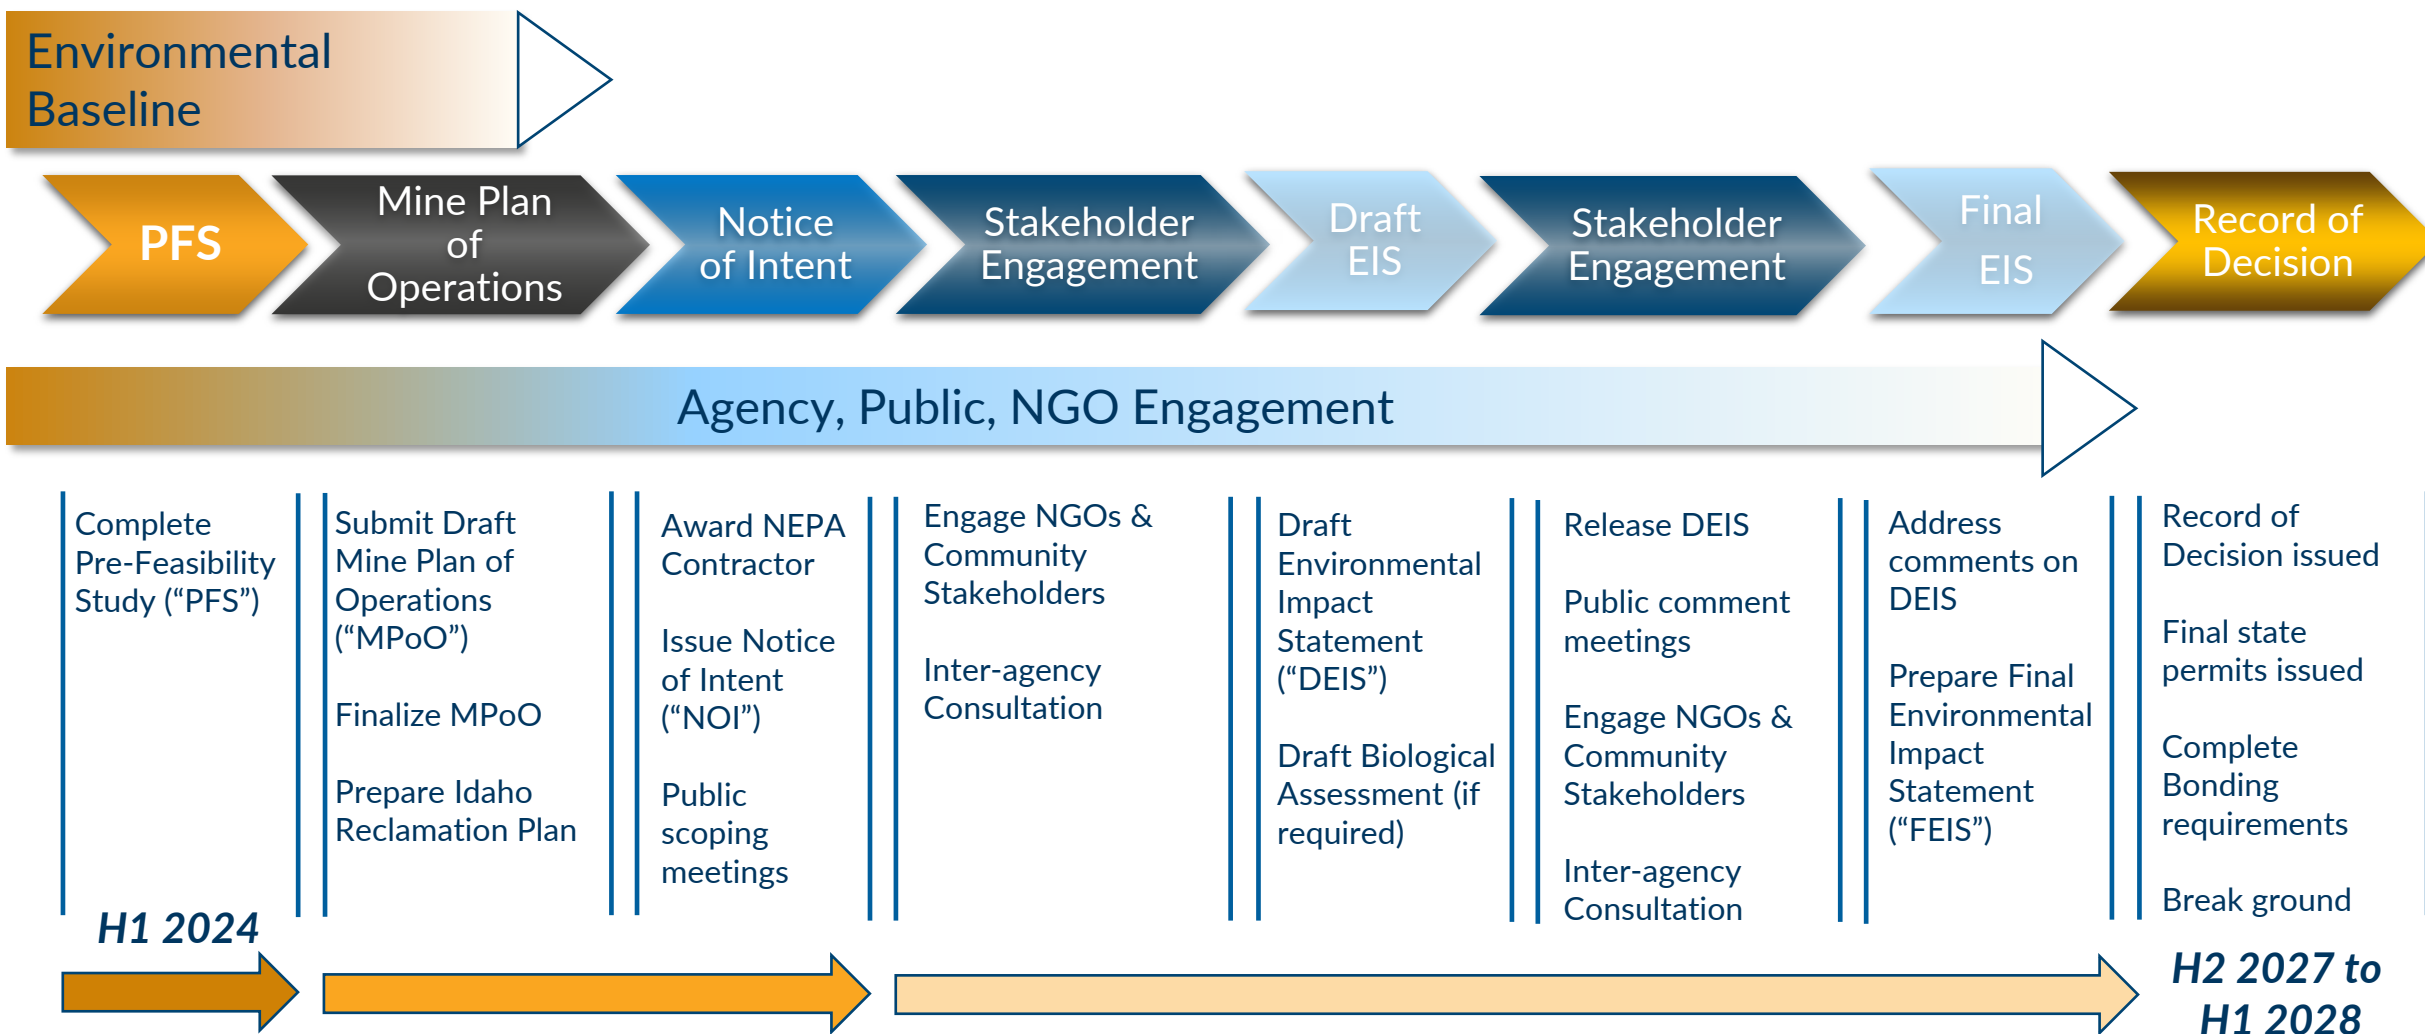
Environmental Baseline

PFS

Mine Plan of Operations

Notice of Intent

Stakeholder Engagement

Draft EIS

Stakeholder Engagement

Final EIS

Record of Decision

Agency, Public, NGO Engagement

Complete Pre-Feasibility Study (“PFS”)

Submit Draft Mine Plan of Operations (“MPoO”)

Finalize MPoO

Prepare Idaho Reclamation Plan

Award NEPA Contractor

Issue Notice of Intent (“NOI”)

Public scoping meetings

Engage NGOs & Community Stakeholders

Inter-agency Consultation

Draft Environmental Impact Statement (“DEIS”)

Draft Biological Assessment (if required)

Release DEIS

Public comment meetings

Engage NGOs & Community Stakeholders

Inter-agency Consultation

Address comments on DEIS

Prepare Final Environmental Impact Statement (“FEIS”)

Record of Decision issued

Final state permits issued

Complete Bonding requirements

Break ground

H1 2024

H2 2027 to H1 2028